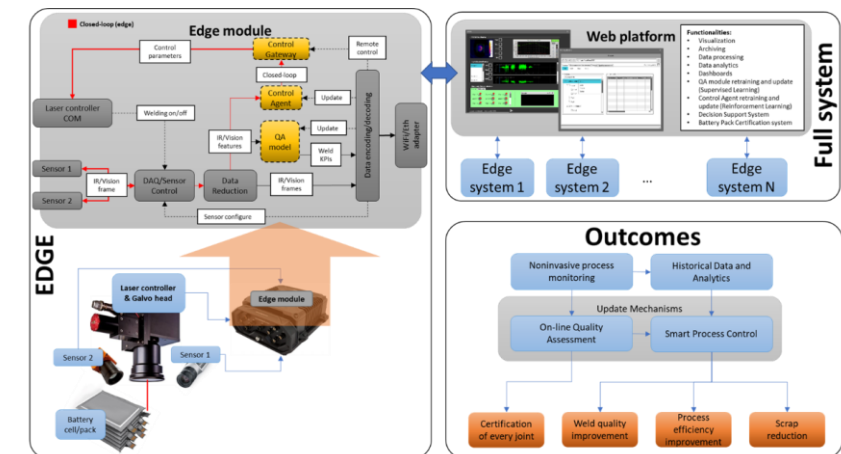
Closed-loop (edge)

Edge module

Control parameters

Control Gateway

Remote control

Closed-loop

Control Agent

Update

Laser controller COM

Welding on/off

IR/Vision features

QA model

Update

Weld KPIs

Data encoding/decoding

Wi-Fi/Eth adapter

Sensor 1

Sensor 2

IR/Vision frame

DAQ/Sensor Control

Data Reduction

IR/Vision frames

Sensor configure

EDGE

Laser controller & Galvo head

Edge module

Sensor 2

Sensor 1

Battery cell/pack

Web platform

Functionalities:
• Visualization
• Archiving
• Data processing
• Data analytics
• Dashboards
• QA module retraining and update (Supervised Learning)
• Control Agent retraining and update (Reinforcement Learning)
• Decision Support System
• Battery Pack Certification system

Edge system 1

Edge system 2

...

Edge system N

Full system

Outcomes

Noninvasive process monitoring

Historical Data and Analytics

Update Mechanisms

On-line Quality Assessment

Smart Process Control

Certification of every joint

Weld quality improvement

Process efficiency improvement

Scrap reduction